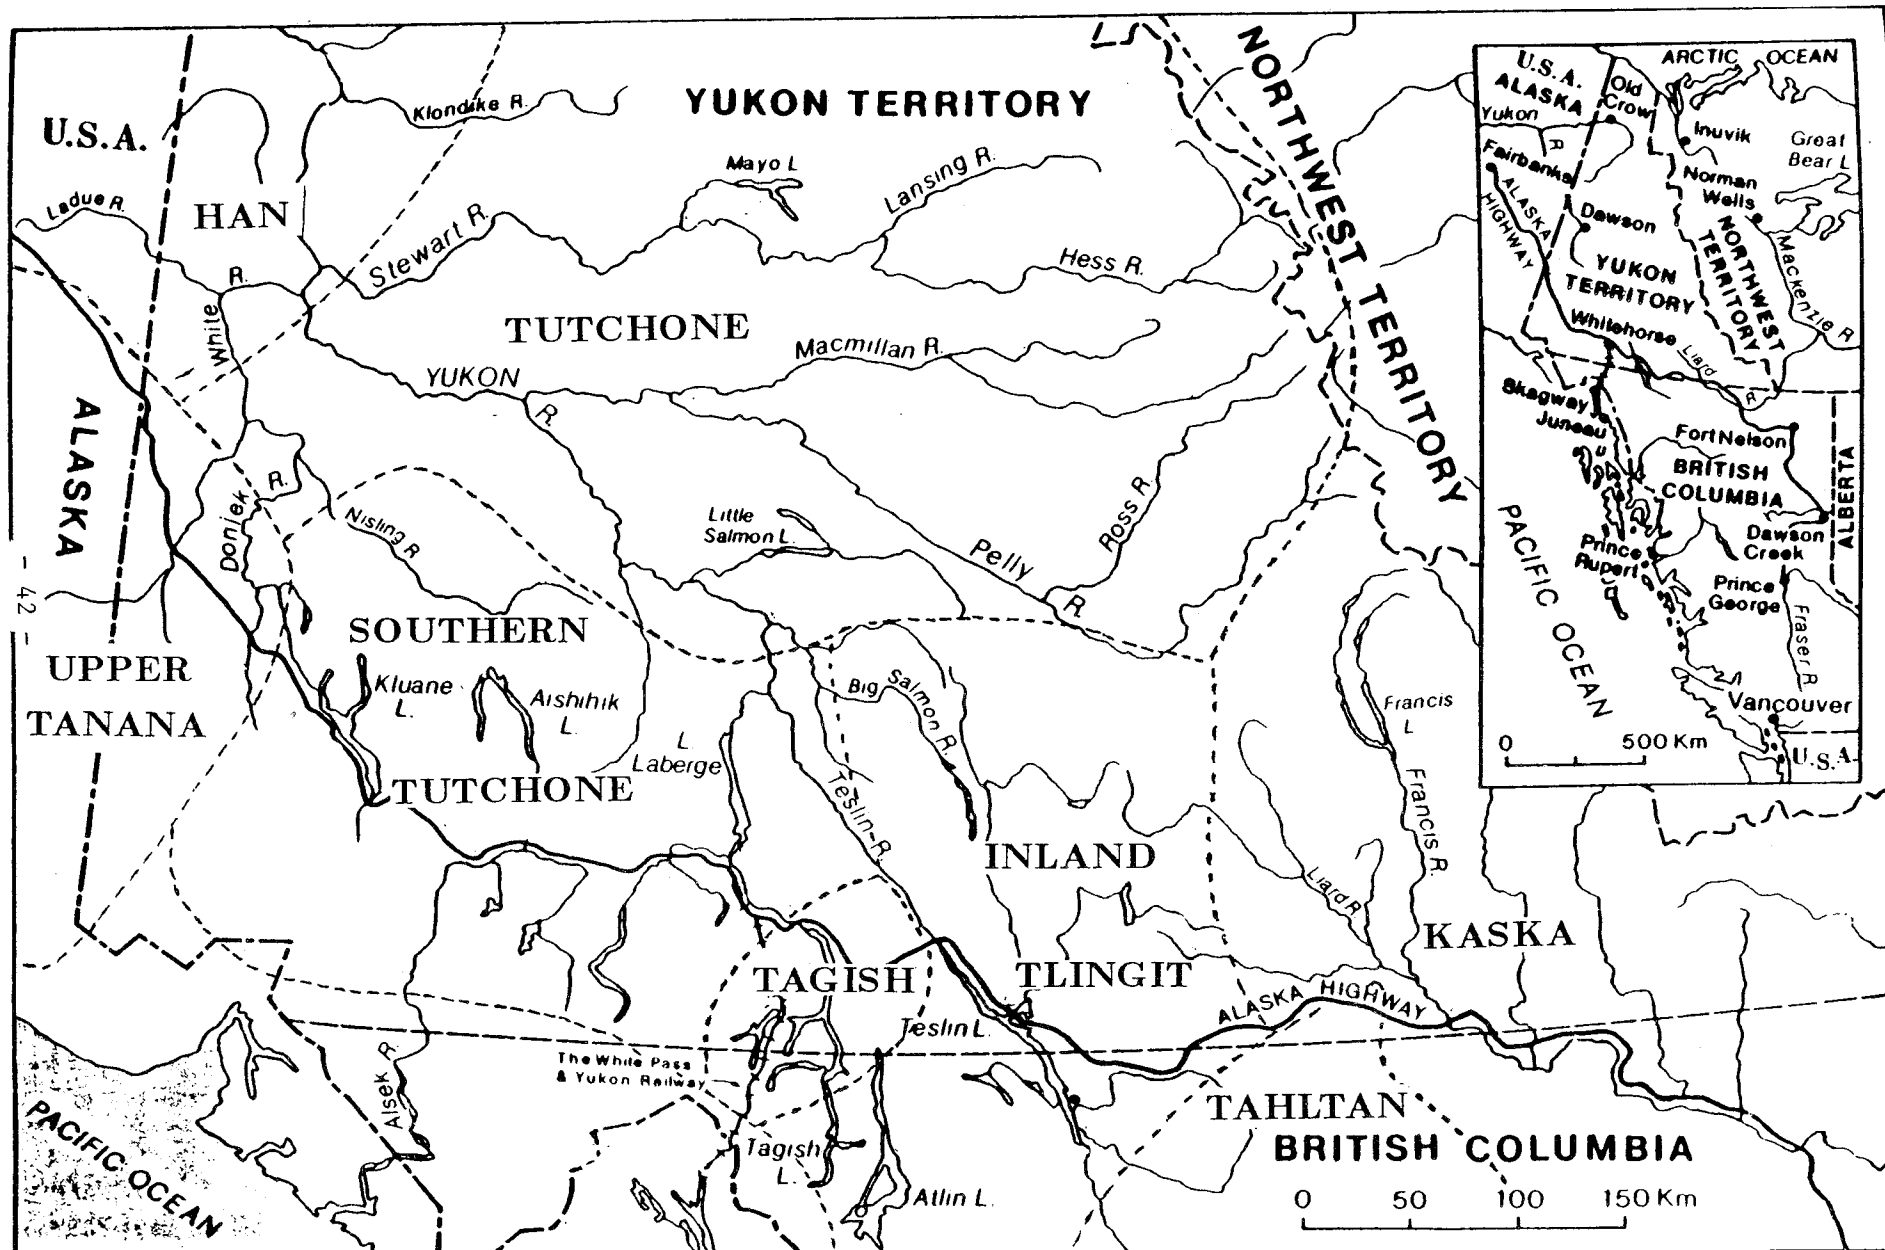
YUKON TERRITORY

NORTHWEST TERRITORY

U.S.A.

Klondike R.

Mayo L.

Lansing R.

Ladue R.

HAN

Stewart R.

Hess R.

White R.

TUTCHONE

Macmillan R.

YUKON R.

ALASKA

Donjek R.

Nisling R.

Little Salmon L.

Pelly R.

Ross R.

- 42 -

SOUTHERN

UPPER TANANA

Kluane L.

Aishihik L.

Big Salmon R.

L. Laberge

TUTCHONE

Teslin R.

Francis L.

Francis R.

INLAND

Liard R.

KASKA

TAGISH

TLINGIT

ALASKA HIGHWAY

Teslin L.

The White Pass & Yukon Railway

Alsek R.

TAHLTAN

BRITISH COLUMBIA

PACIFIC OCEAN

Tagish L.

Atlin L.

0 50 100 150 Km

U.S.A. ALASKA

ARCTIC OCEAN

Old Crow

Yukon R.

Inuvik

Great Bear L.

Fairbanks

ALASKA HIGHWAY

Norman Wells

Dawson

YUKON TERRITORY

NORTHWEST TERRITORY

Mackenzie R.

Whitehorse

Liard R.

Skagway

Juneau

Fort Nelson

BRITISH COLUMBIA

ALBERTA

PACIFIC OCEAN

Prince Rupert

Dawson Creek

Prince George

Fraser R.

Vancouver

0 500 Km

U.S.A.